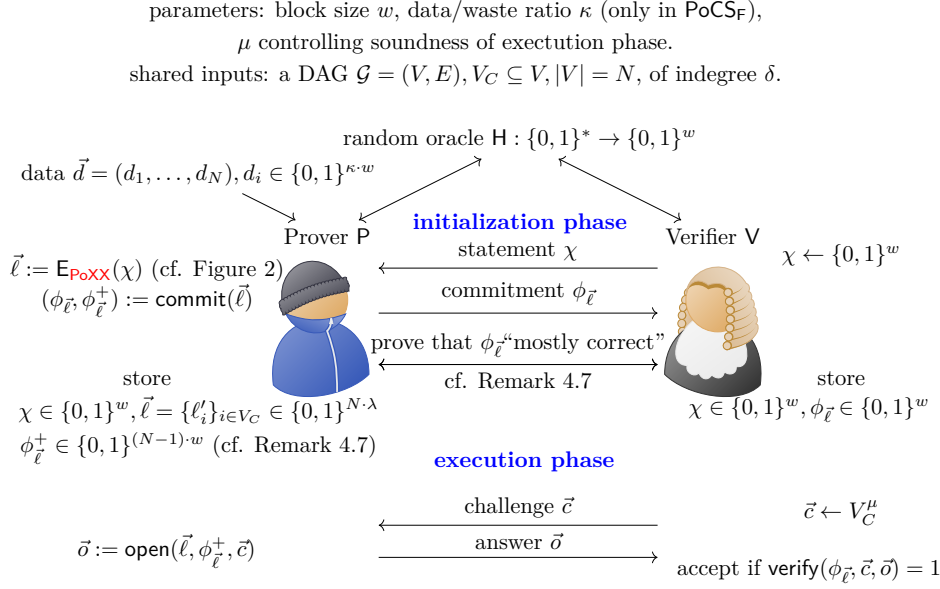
parameters: block size $w$, data/waste ratio $\kappa$ (only in $\mathsf{PoCS_F}$), $\mu$ controlling soundness of exectution phase.
shared inputs: a DAG $\mathcal{G} = (V, E), V_C \subseteq V, |V| = N$, of indegree $\delta$.

random oracle $\mathsf{H} : \{0,1\}^* \to \{0,1\}^w$

data $\vec{d} = (d_1, \ldots, d_N), d_i \in \{0,1\}^{\kappa \cdot w}$

Prover $\mathsf{P}$

initialization phase

Verifier $\mathsf{V}$

$\vec{\ell} := \mathsf{E_{PoXX}}(\chi)$ (cf. Figure 2)
$(\phi_{\vec{\ell}}, \phi^+_{\vec{\ell}}) := \mathsf{commit}(\vec{\ell})$

statement $\chi$

$\chi \leftarrow \{0,1\}^w$

commitment $\phi_{\vec{\ell}}$

prove that $\phi_{\vec{\ell}}$"mostly correct"

cf. Remark 4.7

store
$\chi \in \{0,1\}^w, \vec{\ell} = \{\ell'_i\}_{i \in V_C} \in \{0,1\}^{N \cdot \lambda}$
$\phi^+_{\vec{\ell}} \in \{0,1\}^{(N-1) \cdot w}$ (cf. Remark 4.7)

store
$\chi \in \{0,1\}^w, \phi_{\vec{\ell}} \in \{0,1\}^w$

execution phase

challenge $\vec{c}$

$\vec{c} \leftarrow V_C^\mu$

$\vec{o} := \mathsf{open}(\vec{\ell}, \phi^+_{\vec{\ell}}, \vec{c})$

answer $\vec{o}$

accept if $\mathsf{verify}(\phi_{\vec{\ell}}, \vec{c}, \vec{o}) = 1$